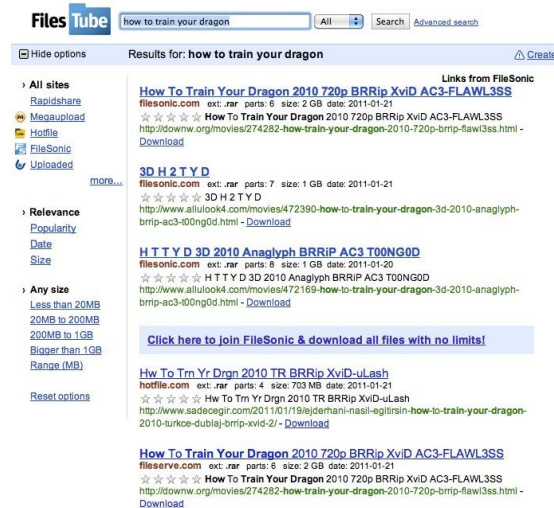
Files Tube

how to train your dragon

All

Search

Advanced search

Hide options

Results for: how to train your dragon

Create

› All sites

Rapidshare

Megaupload

Hotfile

FileSonic

Uploaded

more...

› Relevance

Popularity

Date

Size

› Any size

Less than 20MB

20MB to 200MB

200MB to 1GB

Bigger than 1GB

Range (MB)

Reset options

Links from FileSonic

How To Train Your Dragon 2010 720p BRRip XviD AC3-FLAWL3SS
filesonic.com ext: .rar parts: 6 size: 2 GB date: 2011-01-21
How To Train Your Dragon 2010 720p BRRip XviD AC3-FLAWL3SS
http://downw.org/movies/274282-how-train-your-dragon-2010-720p-brrip-flawl3ss.html - Download

3D H 2 T Y D
filesonic.com ext: .rar parts: 7 size: 1 GB date: 2011-01-21
3D H 2 T Y D
http://www.allulook4.com/movies/472390-how-to-train-your-dragon-3d-2010-anaglyph-brrip-ac3-t00ng0d.html - Download

H T T Y D 3D 2010 Anaglyph BRRiP AC3 T00NG0D
filesonic.com ext: .rar parts: 8 size: 1 GB date: 2011-01-20
H T T Y D 3D 2010 Anaglyph BRRiP AC3 T00NG0D
http://www.allulook4.com/movies/472169-how-to-train-your-dragon-3d-2010-anaglyph-brrip-ac3-t00ng0d.html - Download

Click here to join FileSonic & download all files with no limits!

Hw To Trn Yr Drgn 2010 TR BRRip XviD-uLash
hotfile.com ext: .rar parts: 4 size: 703 MB date: 2011-01-21
Hw To Trn Yr Drgn 2010 TR BRRip XviD-uLash
http://www.sadecegir.com/2011/01/19/ejderhani-nasil-egitirsin-how-to-train-your-dragon-2010-turkce-dublaj-brrip-xvid-2/ - Download

How To Train Your Dragon 2010 720p BRRip XviD AC3-FLAWL3SS
fileserve.com ext: .rar parts: 6 size: 2 GB date: 2011-01-21
How To Train Your Dragon 2010 720p BRRip XviD AC3-FLAWL3SS
http://downw.org/movies/274282-how-train-your-dragon-2010-720p-brrip-flawl3ss.html - Download